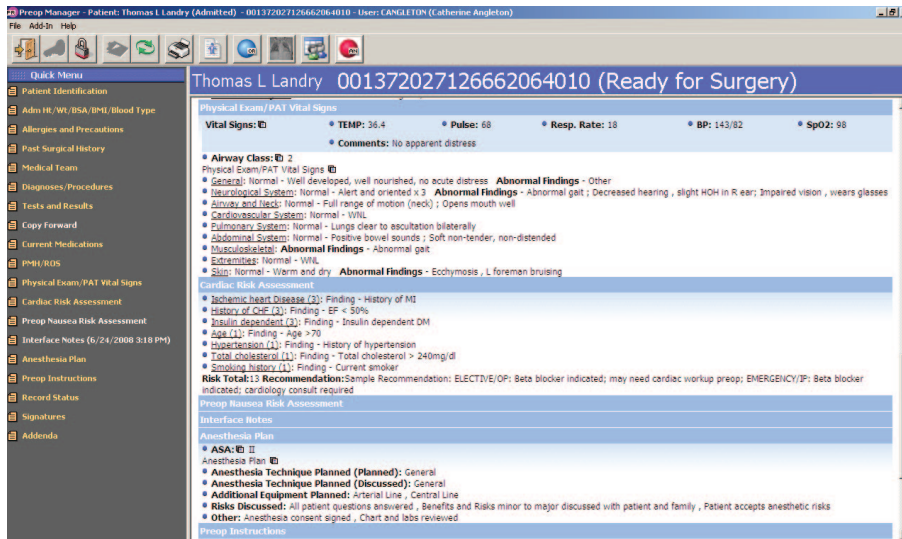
Preop Manager - Patient: Thomas L Landry (Admitted) - 00137202712666206401​0 - User: CANGLETON (Catherine Angleton)

File Add-In Help

Quick Menu
Patient Identification
Adm Ht/Wt/BSA/BMI/Blood Type
Allergies and Precautions
Past Surgical History
Medical Team
Diagnoses/Procedures
Tests and Results
Copy Forward
Current Medications
PMH/ROS
Physical Exam/PAT Vital Signs
Cardiac Risk Assessment
Preop Nausea Risk Assessment
Interface Notes (6/24/2008 3:18 PM)
Anesthesia Plan
Preop Instructions
Record Status
Signatures
Addenda

Thomas L Landry 00137202712666206401​0 (Ready for Surgery)

Physical Exam/PAT Vital Signs

Vital Signs: • TEMP: 36.4 • Pulse: 68 • Resp. Rate: 18 • BP: 143/82 • SpO2: 98
• Comments: No apparent distress

• Airway Class: 2
Physical Exam/PAT Vital Signs
• General: Normal - Well developed, well nourished, no acute distress Abnormal Findings - Other
• Neurological System: Normal - Alert and oriented x 3 Abnormal Findings - Abnormal gait ; Decreased hearing , slight HOH in R ear; Impaired vision , wears glasses
• Airway and Neck: Normal - Full range of motion (neck) ; Opens mouth well
• Cardiovascular System: Normal - WNL
• Pulmonary System: Normal - Lungs clear to ascultation bilaterally
• Abdominal System: Normal - Positive bowel sounds ; Soft non-tender, non-distended
• Musculoskeletal: Abnormal Findings - Abnormal gait
• Extremities: Normal - WNL
• Skin: Normal - Warm and dry Abnormal Findings - Ecchymosis , L foreman bruising

Cardiac Risk Assessment
• Ischemic heart Disease (3): Finding - History of MI
• History of CHF (3): Finding - EF < 50%
• Insulin dependent (3): Finding - Insulin dependent DM
• Age (1): Finding - Age >70
• Hypertension (1): Finding - History of hypertension
• Total cholesterol (1): Finding - Total cholesterol > 240mg/dl
• Smoking history (1): Finding - Current smoker
Risk Total:13 Recommendation:Sample Recommendation: ELECTIVE/OP: Beta blocker indicated; may need cardiac workup preop; EMERGENCY/IP: Beta blocker indicated; cardiology consult required

Preop Nausea Risk Assessment

Interface Notes

Anesthesia Plan
• ASA: II
Anesthesia Plan
• Anesthesia Technique Planned (Planned): General
• Anesthesia Technique Planned (Discussed): General
• Additional Equipment Planned: Arterial Line , Central Line
• Risks Discussed: All patient questions answered , Benefits and Risks minor to major discussed with patient and family , Patient accepts anesthetic risks
• Other: Anesthesia consent signed , Chart and labs reviewed

Preop Instructions